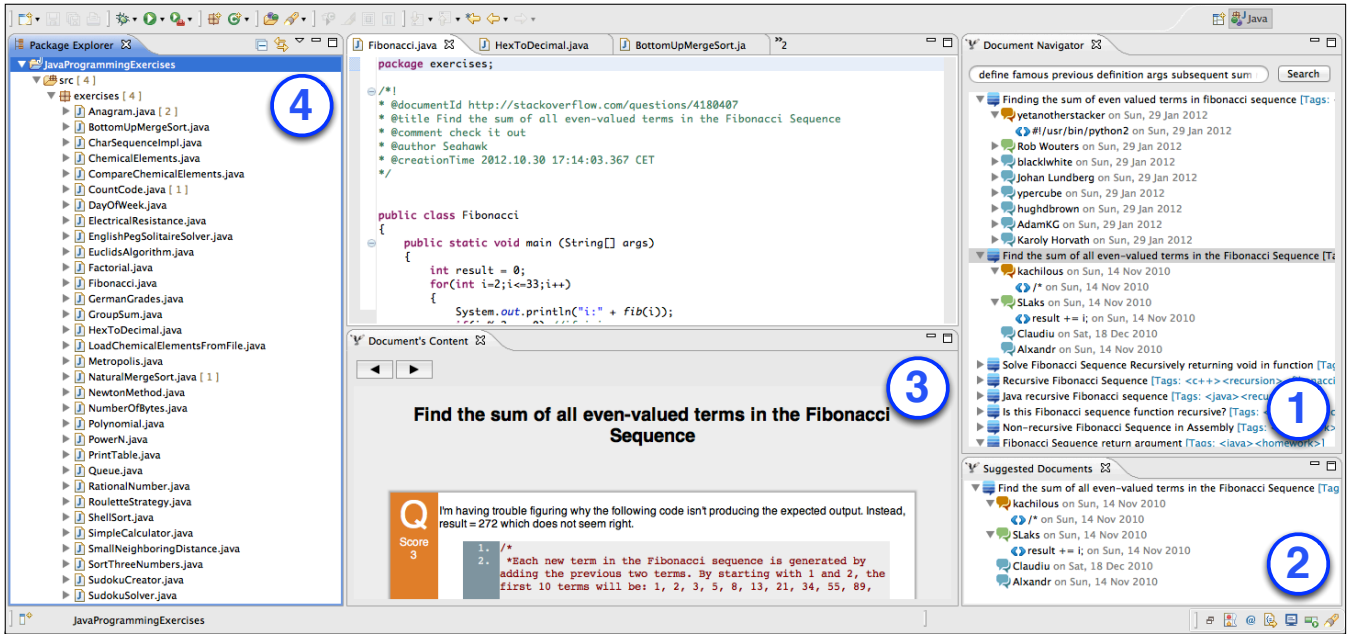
Java

Package Explorer
JavaProgrammingExercises
src [ 4 ]
exercises [ 4 ]
Anagram.java [ 2 ]
BottomUpMergeSort.java
CharSequenceImpl.java
ChemicalElements.java
CompareChemicalElements.java
CountCode.java [ 1 ]
DayOfWeek.java
ElectricalResistance.java
EnglishPegSolitaireSolver.java
EuclidsAlgorithm.java
Factorial.java
Fibonacci.java
GermanGrades.java
GroupSum.java
HexToDecimal.java
LoadChemicalElementsFromFile.java
Metropolis.java
NaturalMergeSort.java [ 1 ]
NewtonMethod.java
NumberOfBytes.java
Polynomial.java
PowerN.java
PrintTable.java
Queue.java
RationalNumber.java
RouletteStrategy.java
ShellSort.java
SimpleCalculator.java
SmallNeighboringDistance.java
SortThreeNumbers.java
SudokuCreator.java
SudokuSolver.java

4

Fibonacci.java | HexToDecimal.java | BottomUpMergeSort.ja | »2

package exercises;

/*!
* @documentId http://stackoverflow.com/questions/4180407
* @title Find the sum of all even-valued terms in the Fibonacci Sequence
* @comment check it out
* @author Seahawk
* @creationTime 2012.10.30 17:14:03.367 CET
*/

public class Fibonacci
{
public static void main (String[] args)
{
int result = 0;
for(int i=2;i<=33;i++)
{
System.out.println("i:" + fib(i));

Document's Content

3

Find the sum of all even-valued terms in the Fibonacci Sequence

Q
Score
3
I'm having trouble figuring why the following code isn't producing the expected output. Instead, result = 272 which does not seem right.

1.
2.
/*
*Each new term in the Fibonacci sequence is generated by adding the previous two terms. By starting with 1 and 2, the first 10 terms will be: 1, 2, 3, 5, 8, 13, 21, 34, 55, 89,

Document Navigator
define famous previous definition args subsequent sum
Search
Finding the sum of even valued terms in fibonacci sequence [Tags:
yetanotherstacker on Sun, 29 Jan 2012
#!/usr/bin/python2 on Sun, 29 Jan 2012
Rob Wouters on Sun, 29 Jan 2012
blacklwhite on Sun, 29 Jan 2012
Johan Lundberg on Sun, 29 Jan 2012
ypercube on Sun, 29 Jan 2012
hughdbrown on Sun, 29 Jan 2012
AdamKG on Sun, 29 Jan 2012
Karoly Horvath on Sun, 29 Jan 2012
Find the sum of all even-valued terms in the Fibonacci Sequence [Ta
kachilous on Sun, 14 Nov 2010
/* on Sun, 14 Nov 2010
SLaks on Sun, 14 Nov 2010
result += i; on Sun, 14 Nov 2010
Claudiu on Sat, 18 Dec 2010
Alxandr on Sun, 14 Nov 2010
Solve Fibonacci Sequence Recursively returning void in function [Tag
Recursive Fibonacci Sequence [Tags: <c++><recursion>
Java recursive Fibonacci sequence [Tags: <java><recur
Is this Fibonacci sequence function recursive? [Tags:
Non-recursive Fibonacci Sequence in Assembly [Tags
Fibonacci Sequence return argument [Tags: <java><homework>]

1

Suggested Documents
Find the sum of all even-valued terms in the Fibonacci Sequence [Tag
kachilous on Sun, 14 Nov 2010
/* on Sun, 14 Nov 2010
SLaks on Sun, 14 Nov 2010
result += i; on Sun, 14 Nov 2010
Claudiu on Sat, 18 Dec 2010
Alxandr on Sun, 14 Nov 2010

2

JavaProgrammingExercises